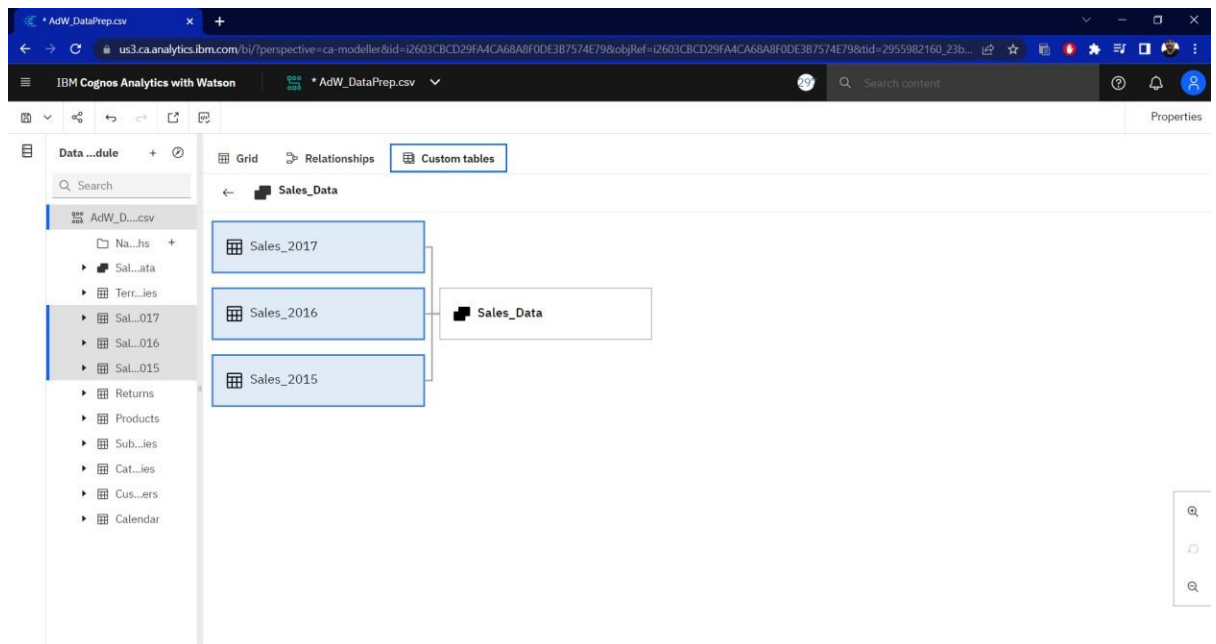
* AdW_DataPrep.csv
us3.ca.analytics.ibm.com/bi/?perspective=ca-modeller&id=i2603CBCD29FA4CA68A8F0DE3B7574E79&objRef=i2603CBCD29FA4CA68A8F0DE3B7574E79&tid=2955982160_23b...
IBM Cognos Analytics with Watson
* AdW_DataPrep.csv
29
Search content
Properties
Data ...dule
Search
AdW_D....csv
Na...hs
Sal...ata
Terr...ies
Sal...017
Sal...016
Sal...015
Returns
Products
Sub...ies
Cat...ies
Cus...ers
Calendar
Grid
Relationships
Custom tables
Sales_Data
Sales_2017
Sales_2016
Sales_2015
Sales_Data